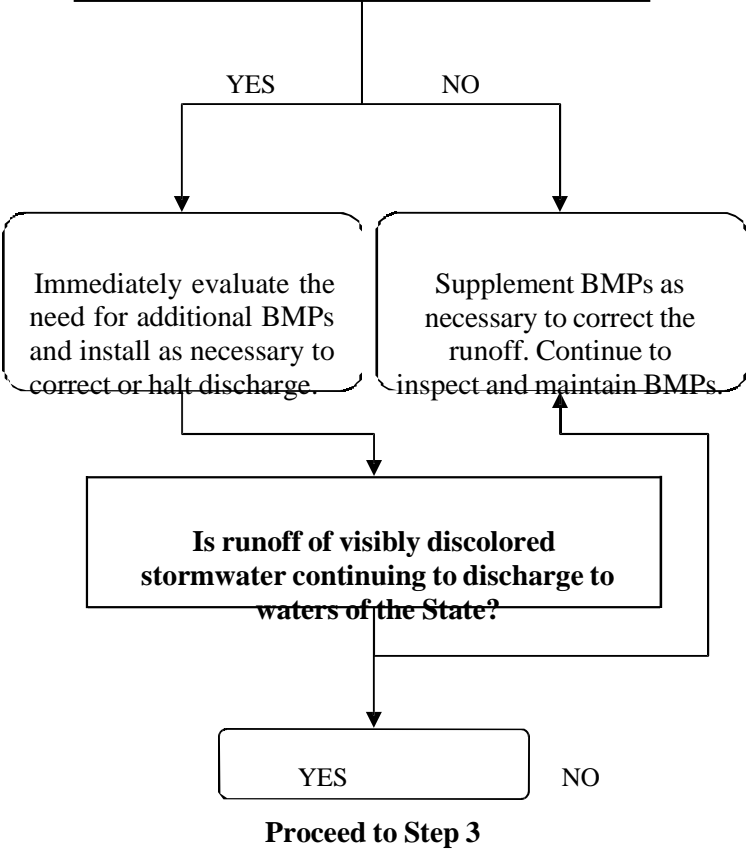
YES

NO

Immediately evaluate the need for additional BMPs and install as necessary to correct or halt discharge.

Supplement BMPs as necessary to correct the runoff. Continue to inspect and maintain BMPs.

Is runoff of visibly discolored stormwater continuing to discharge to waters of the State?

YES

NO

Proceed to Step 3